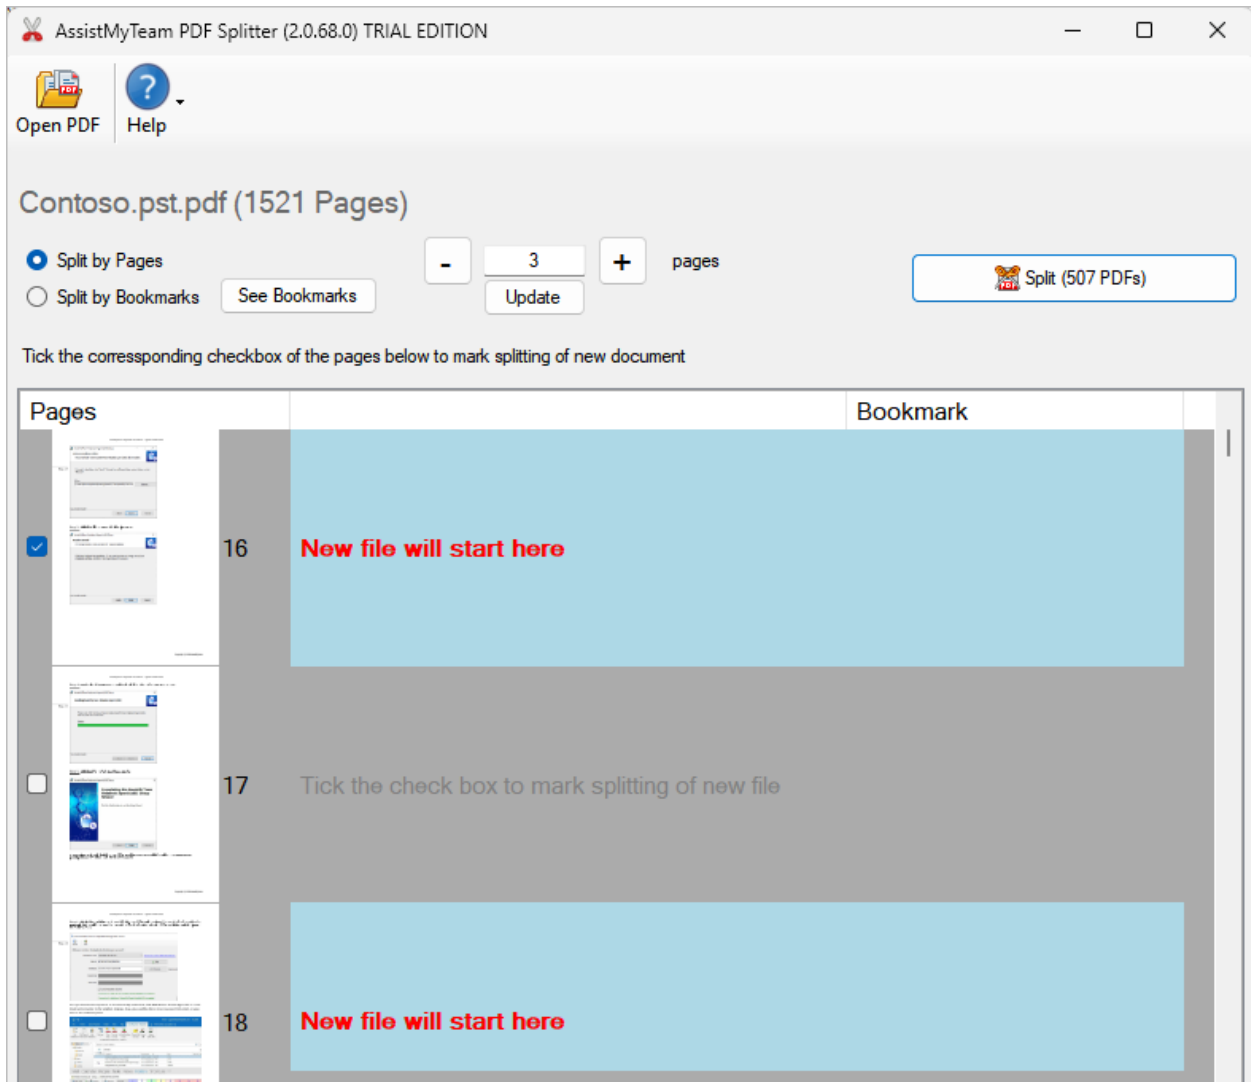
AssistMyTeam PDF Splitter (2.0.68.0) TRIAL EDITION

Open PDF
Help

Contoso.pst.pdf (1521 Pages)

Split by Pages
Split by Bookmarks
See Bookmarks
-
3
+
pages
Update
Split (507 PDFs)

Tick the corressponding checkbox of the pages below to mark splitting of new document

| Pages | | Bookmark |
|---|---|---|
| 16 | New file will start here | |
| 17 | Tick the check box to mark splitting of new file | |
| 18 | New file will start here | |